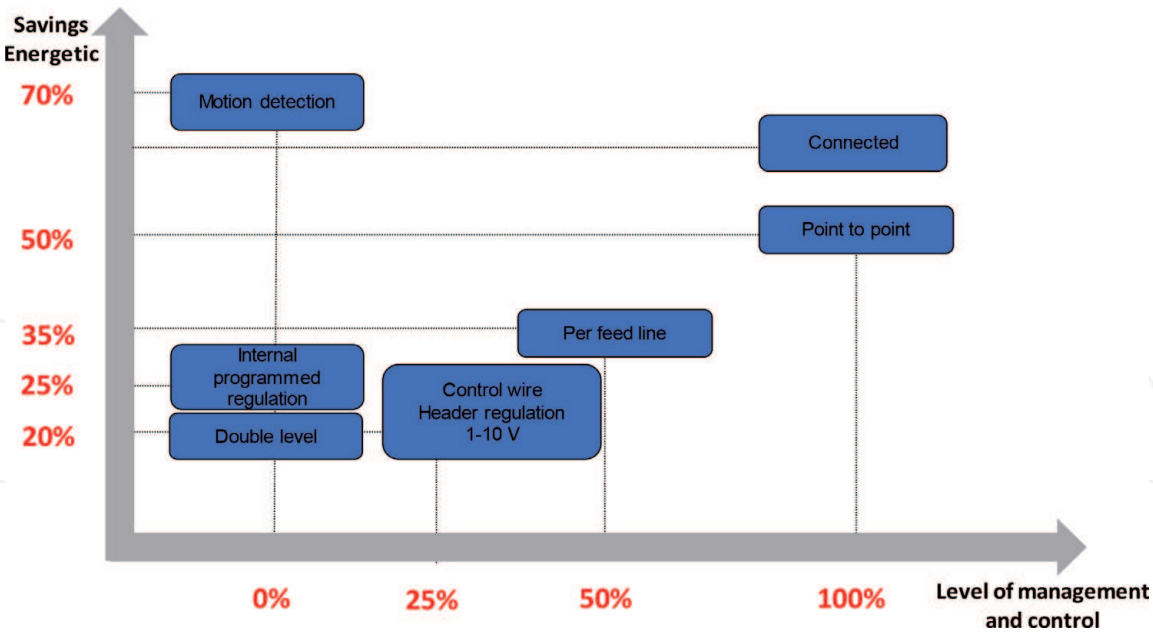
Savings Energetic

70%

50%

35%

25%

20%

Motion detection

Connected

Point to point

Per feed line

Internal programmed regulation

Control wire Header regulation 1-10 V

Double level

0%

25%

50%

100%

Level of management and control